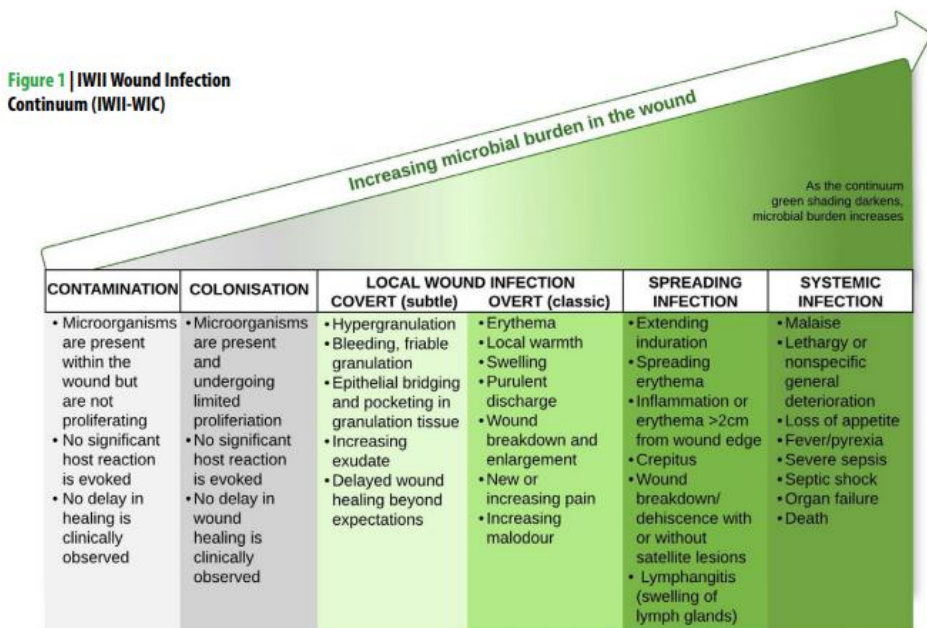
Figure 1 | IWII Wound Infection Continuum (IWII-WIC)

Increasing microbial burden in the wound

As the continuum green shading darkens, microbial burden increases

| CONTAMINATION | COLONISATION | LOCAL WOUND INFECTION COVERT (subtle) | LOCAL WOUND INFECTION OVERT (classic) | SPREADING INFECTION | SYSTEMIC INFECTION |
|---|---|---|---|---|---|
| • Microorganisms are present within the wound but are not proliferating • No significant host reaction is evoked • No delay in healing is clinically observed | • Microorganisms are present and undergoing limited proliferiation • No significant host reaction is evoked • No delay in wound healing is clinically observed | • Hypergranulation • Bleeding, friable granulation • Epithelial bridging and pocketing in granulation tissue • Increasing exudate • Delayed wound healing beyond expectations | • Erythema • Local warmth • Swelling • Purulent discharge • Wound breakdown and enlargement • New or increasing pain • Increasing malodour | • Extending induration • Spreading erythema • Inflammation or erythema >2cm from wound edge • Crepitus • Wound breakdown/ dehiscence with or without satellite lesions • Lymphangitis (swelling of lymph glands) | • Malaise • Lethargy or nonspecific general deterioration • Loss of appetite • Fever/pyrexia • Severe sepsis • Septic shock • Organ failure • Death |